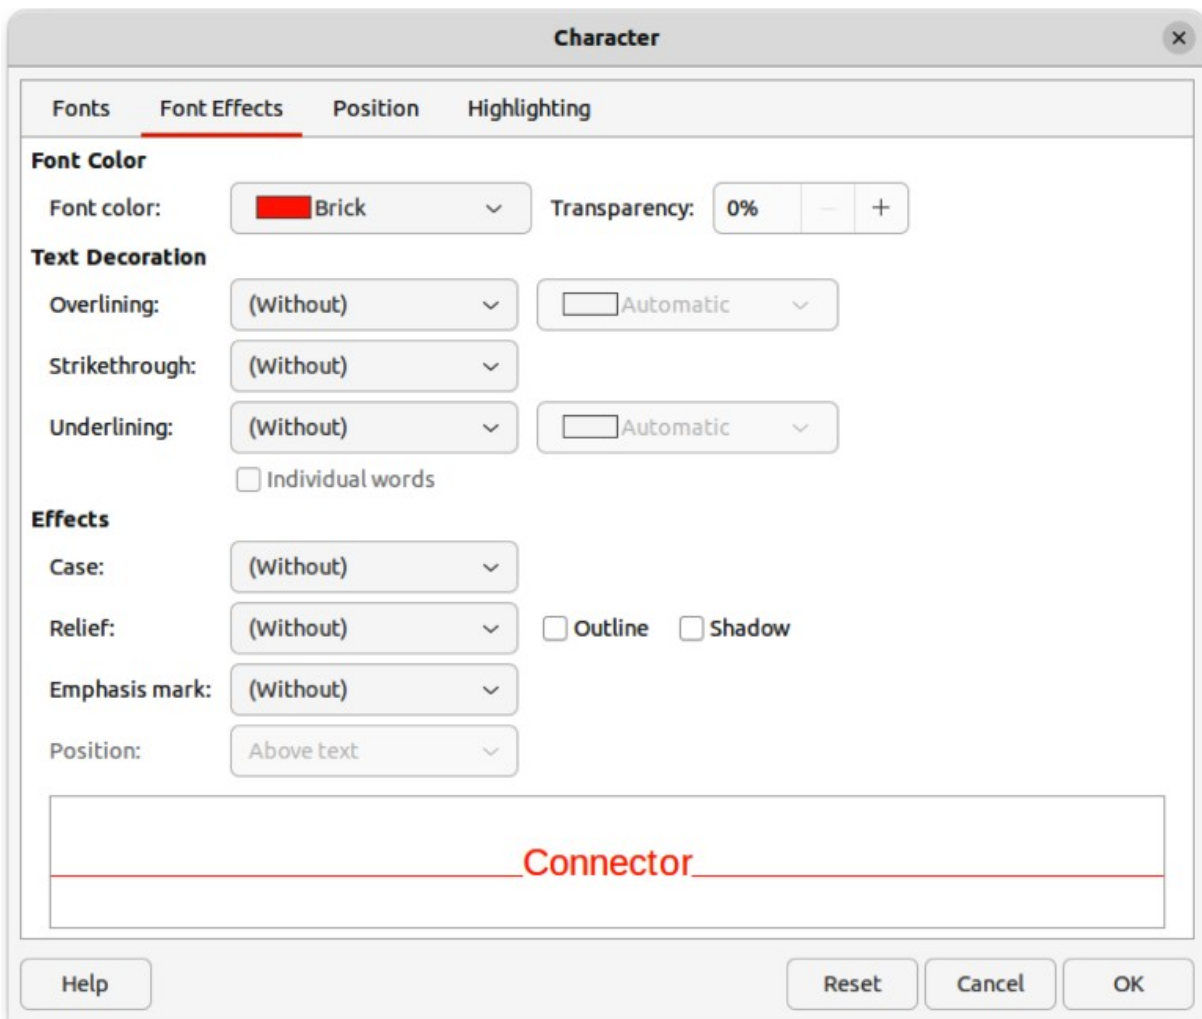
Character

Fonts Font Effects Position Highlighting

Font Color

Font color: Brick

Transparency: 0% – +

Text Decoration

Overlining: (Without) Automatic

Strikethrough: (Without)

Underlining: (Without) Automatic

Individual words

Effects

Case: (Without)

Relief: (Without) Outline Shadow

Emphasis mark: (Without)

Position: Above text

Connector

Help Reset Cancel OK